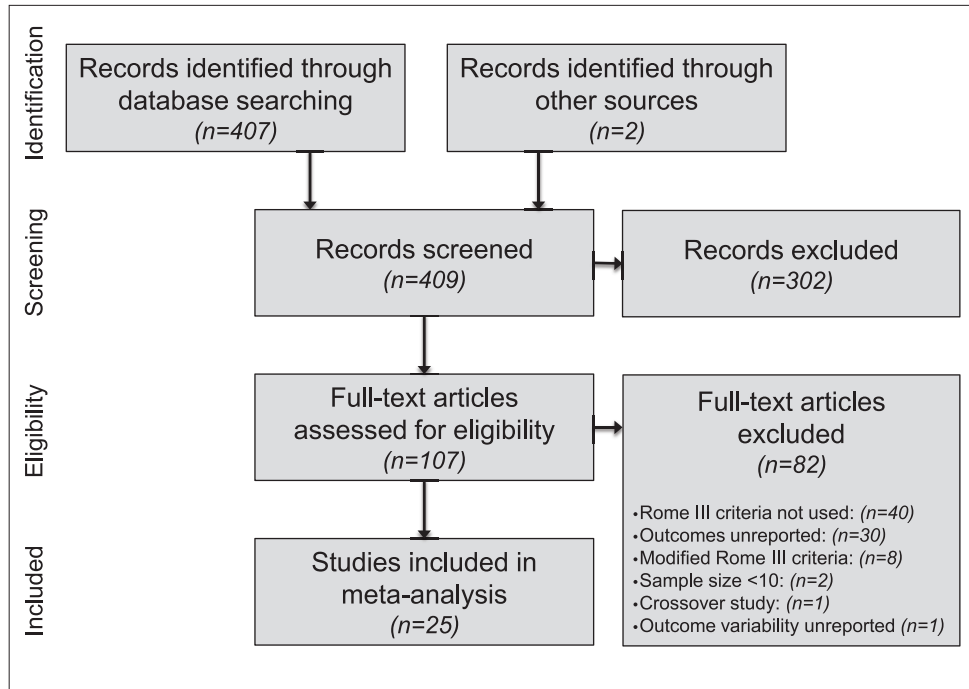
Identification

Records identified through database searching
(n=407)

Records identified through other sources
(n=2)

Screening

Records screened
(n=409)

Records excluded
(n=302)

Eligibility

Full-text articles assessed for eligibility
(n=107)

Full-text articles excluded
(n=82)

•Rome III criteria not used: (n=40)
•Outcomes unreported: (n=30)
•Modified Rome III criteria: (n=8)
•Sample size <10: (n=2)
•Crossover study: (n=1)
•Outcome variability unreported (n=1)

Included

Studies included in meta-analysis
(n=25)